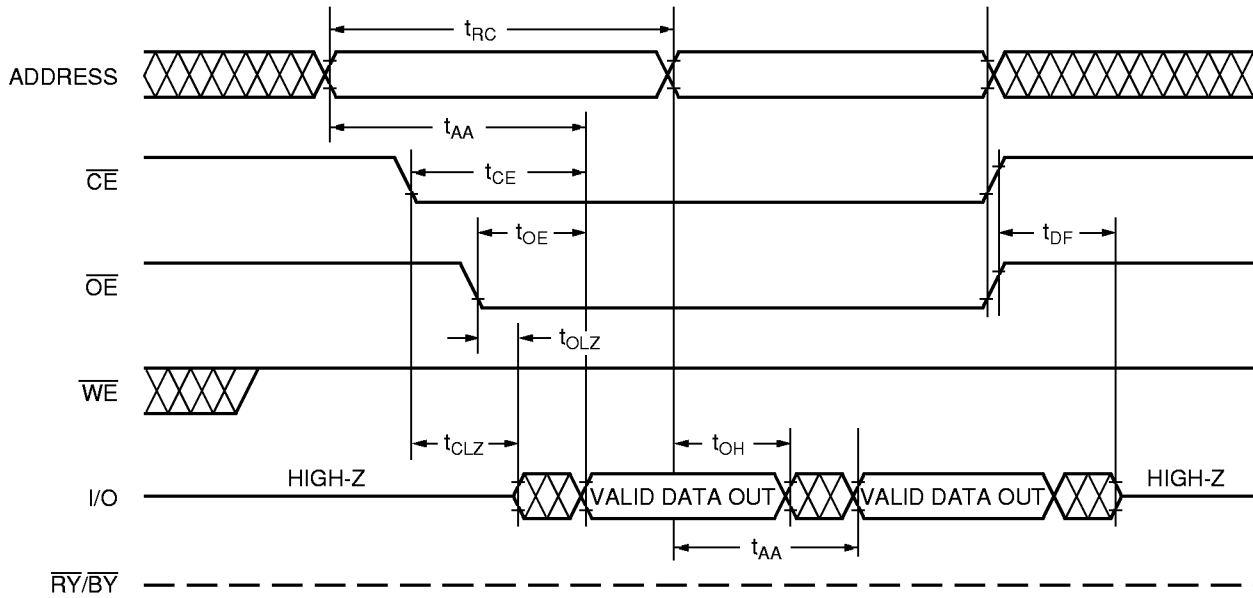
$t_{RC}$

ADDRESS

$t_{AA}$

$\overline{CE}$

$t_{CE}$

$t_{OE}$

$t_{DF}$

$\overline{OE}$

$t_{OLZ}$

$\overline{WE}$

$t_{CLZ}$

$t_{OH}$

HIGH-Z

I/O

VALID DATA OUT

VALID DATA OUT

HIGH-Z

$t_{AA}$

$\overline{RY}/\overline{BY}$